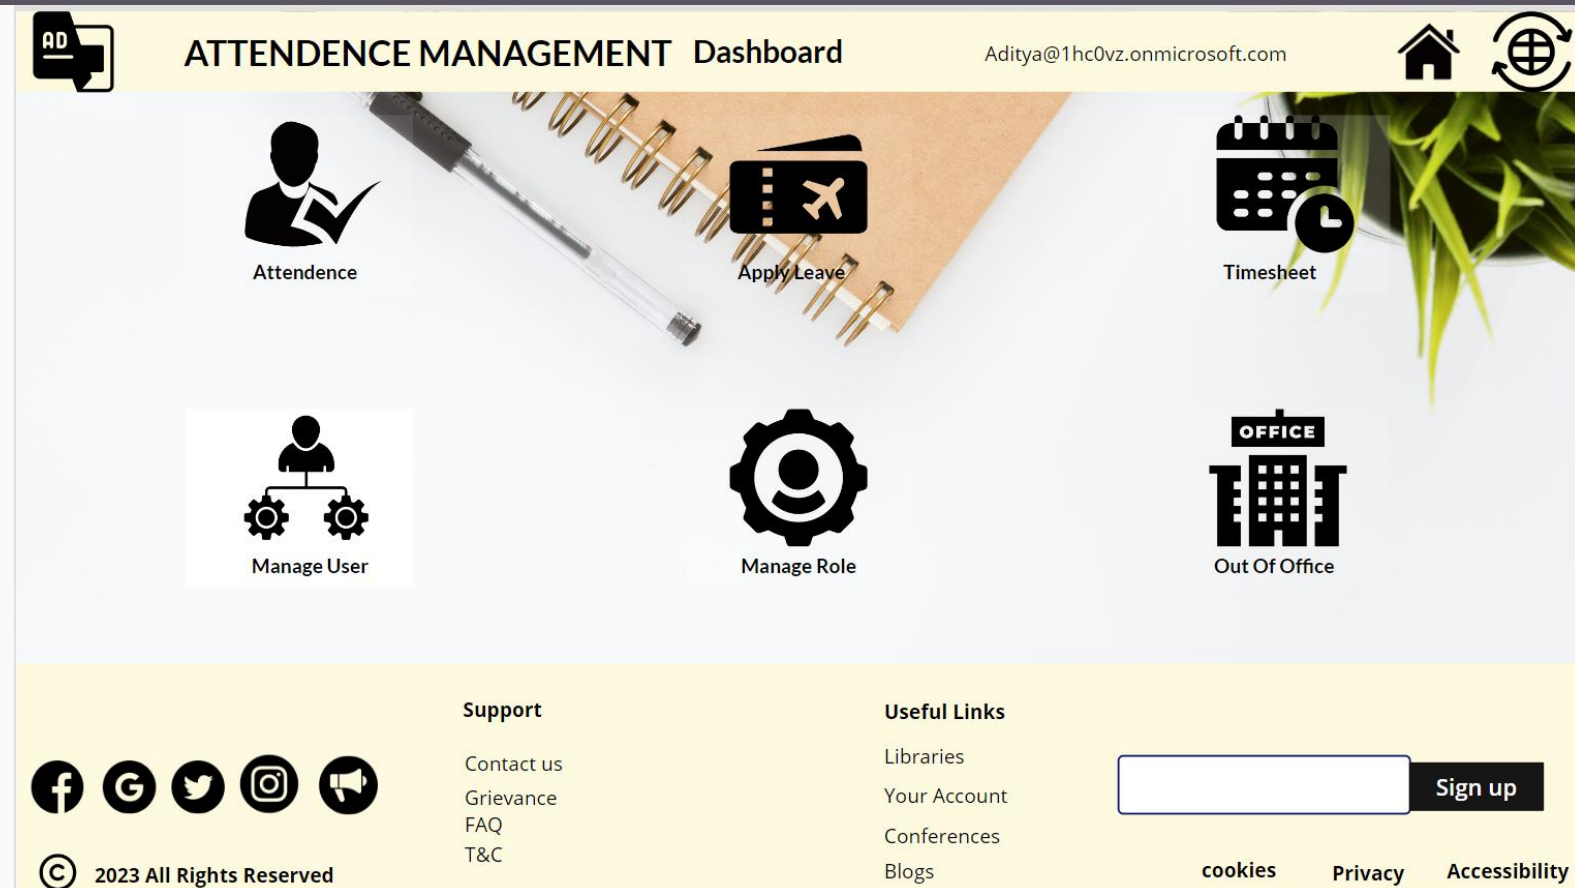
AD

ATTENDENCE MANAGEMENT Dashboard

Aditya@1hc0vz.onmicrosoft.com

Attendence

Apply Leave

Timesheet

Manage User

Manage Role

OFFICE

Out Of Office

Support

Contact us

Grievance

FAQ

T&C

Useful Links

Libraries

Your Account

Conferences

Blogs

Sign up

© 2023 All Rights Reserved

cookies

Privacy

Accessibility